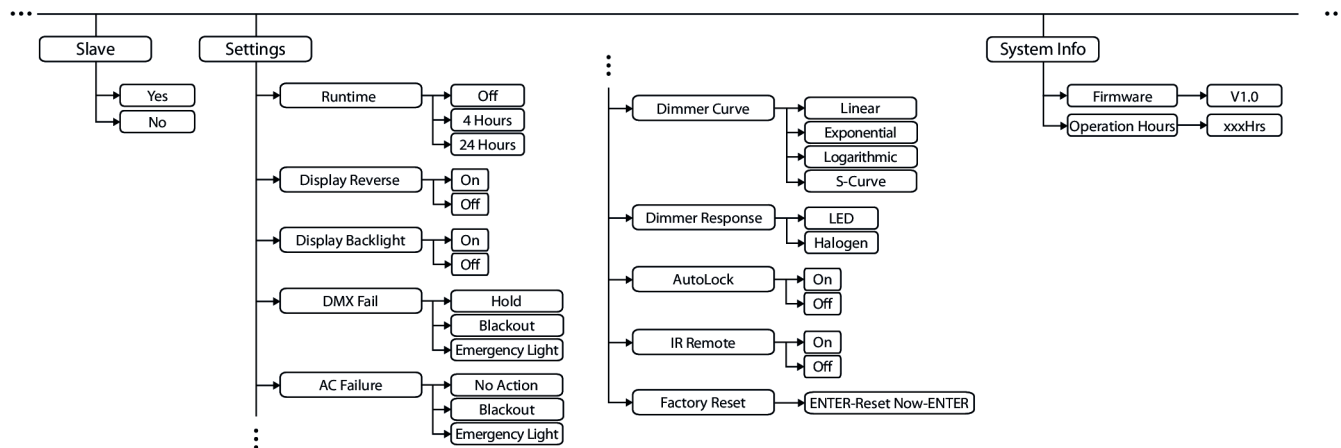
Slave
Yes
No

Settings
Runtime
Off
4 Hours
24 Hours
Display Reverse
On
Off
Display Backlight
On
Off
DMX Fail
Hold
Blackout
Emergency Light
AC Failure
No Action
Blackout
Emergency Light

Dimmer Curve
Linear
Exponential
Logarithmic
S-Curve
Dimmer Response
LED
Halogen
AutoLock
On
Off
IR Remote
On
Off
Factory Reset
ENTER-Reset Now-ENTER

System Info
Firmware
V1.0
Operation Hours
xxxHrs